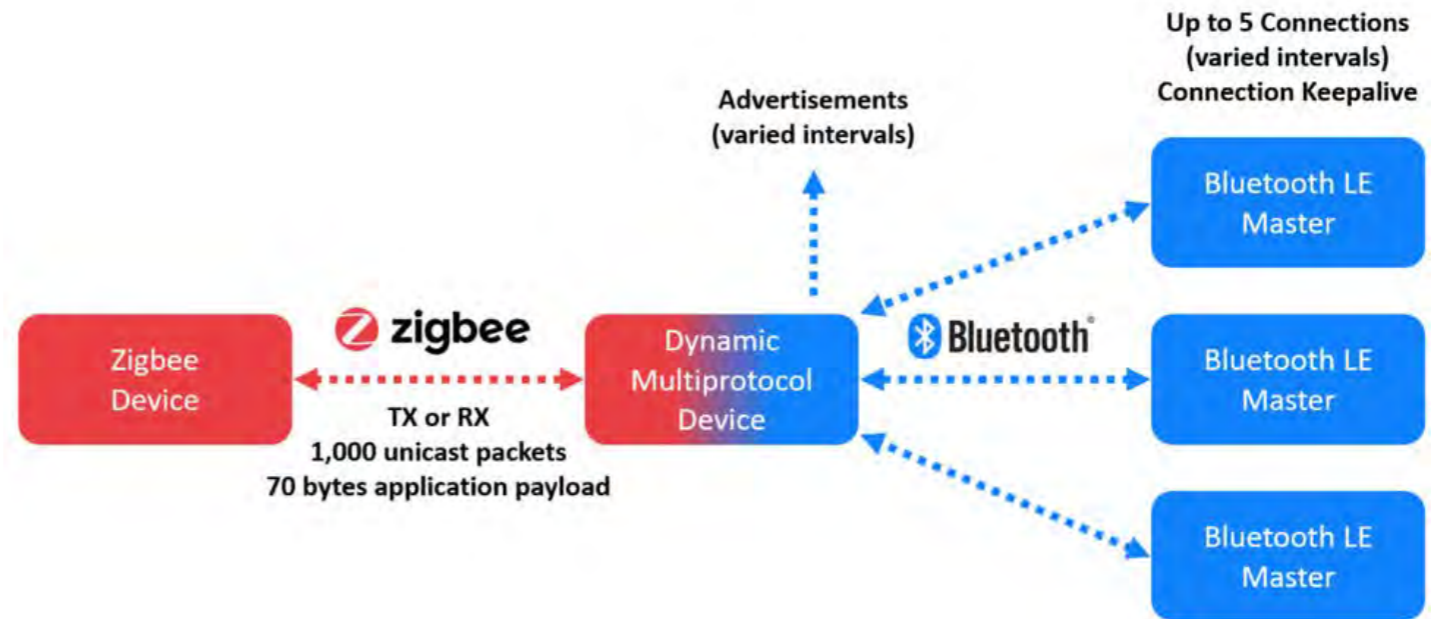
Up to 5 Connections
(varied intervals)
Connection Keepalive

Advertisements
(varied intervals)

Bluetooth LE
Master

zigbee

Zigbee
Device

Dynamic
Multiprotocol
Device

Bluetooth

Bluetooth LE
Master

TX or RX
1,000 unicast packets
70 bytes application payload

Bluetooth LE
Master